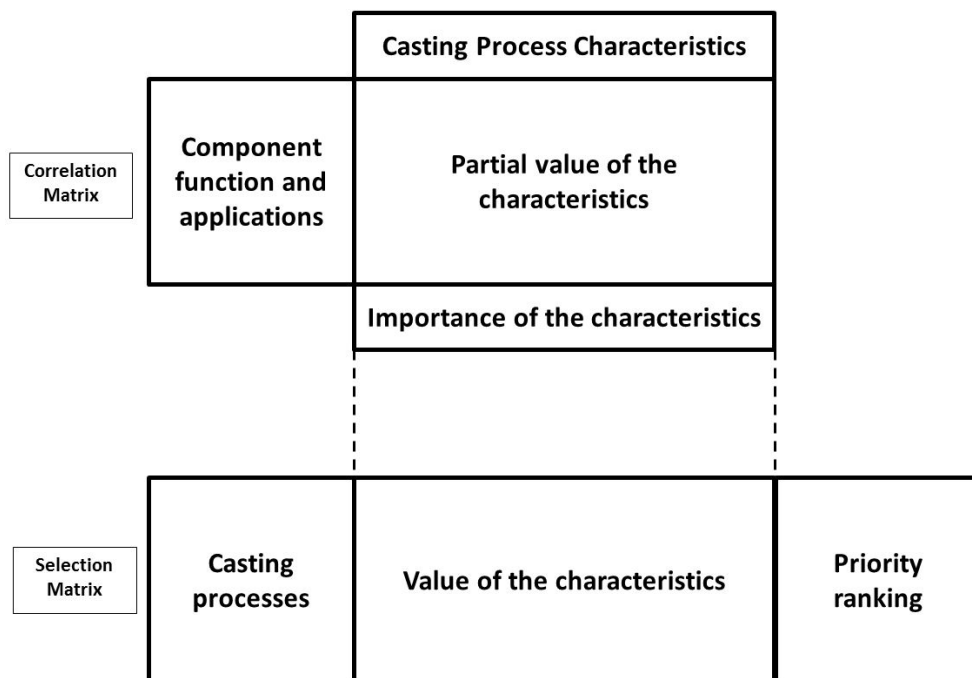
Casting Process Characteristics

Correlation Matrix

Component function and applications

Partial value of the characteristics

Importance of the characteristics

Selection Matrix

Casting processes

Value of the characteristics

Priority ranking